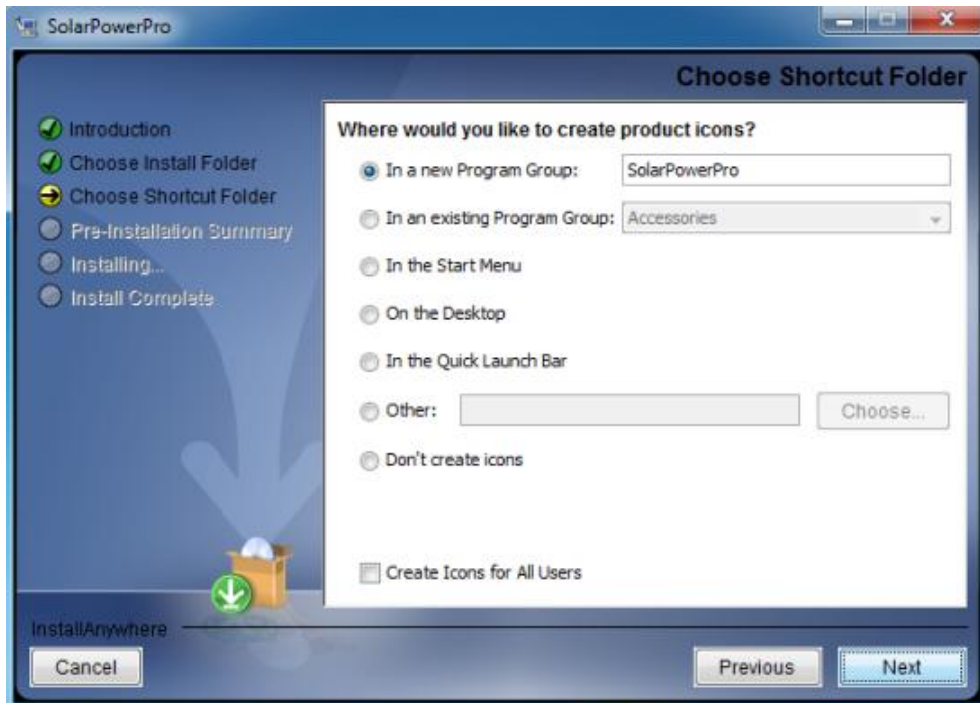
SolarPowerPro

Choose Shortcut Folder

Introduction
Choose Install Folder
Choose Shortcut Folder
Pre-Installation Summary
Installing...
Install Complete

Where would you like to create product icons?

In a new Program Group: SolarPowerPro

In an existing Program Group: Accessories

In the Start Menu

On the Desktop

In the Quick Launch Bar

Other: Choose...

Don't create icons

Create Icons for All Users

InstallAnywhere

Cancel

Previous

Next